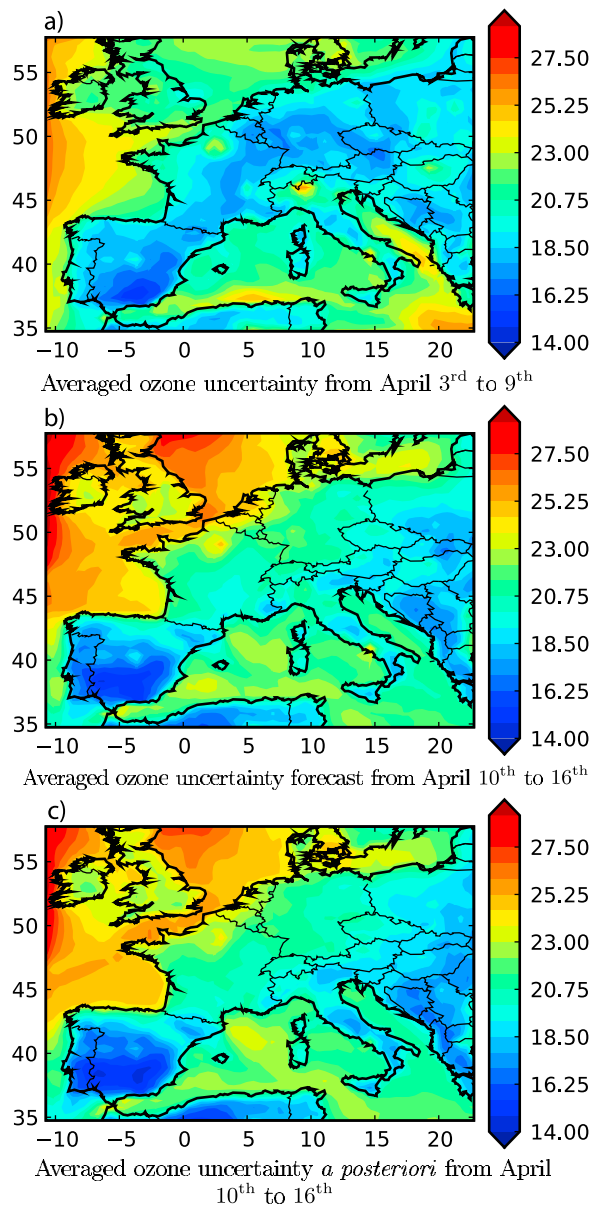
a)

55
50
45
40
35

−10 −5 0 5 10 15 20

27.50
25.25
23.00
20.75
18.50
16.25
14.00

Averaged ozone uncertainty from April $3^{\text{rd}}$ to $9^{\text{th}}$

b)

55
50
45
40
35

−10 −5 0 5 10 15 20

27.50
25.25
23.00
20.75
18.50
16.25
14.00

Averaged ozone uncertainty forecast from April $10^{\text{th}}$ to $16^{\text{th}}$

c)

55
50
45
40
35

−10 −5 0 5 10 15 20

27.50
25.25
23.00
20.75
18.50
16.25
14.00

Averaged ozone uncertainty *a posteriori* from April $10^{\text{th}}$ to $16^{\text{th}}$